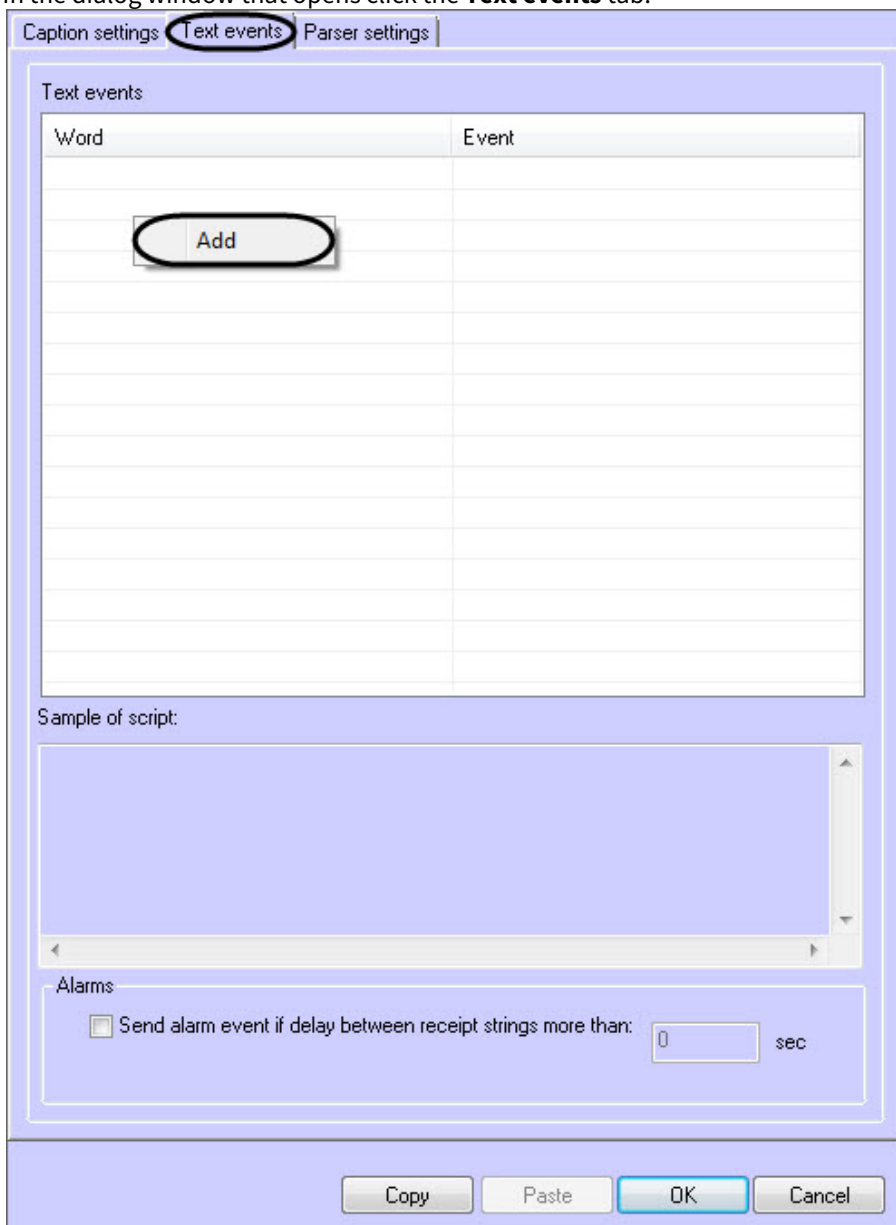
In the dialog window that opens click the **Text events** tab.

Caption settings | Text events | Parser settings

Text events

| Word | Event |
|---|---|

Add

Sample of script:

Alarms

Send alarm event if delay between receipt strings more than: 0 sec

Copy Paste OK Cancel